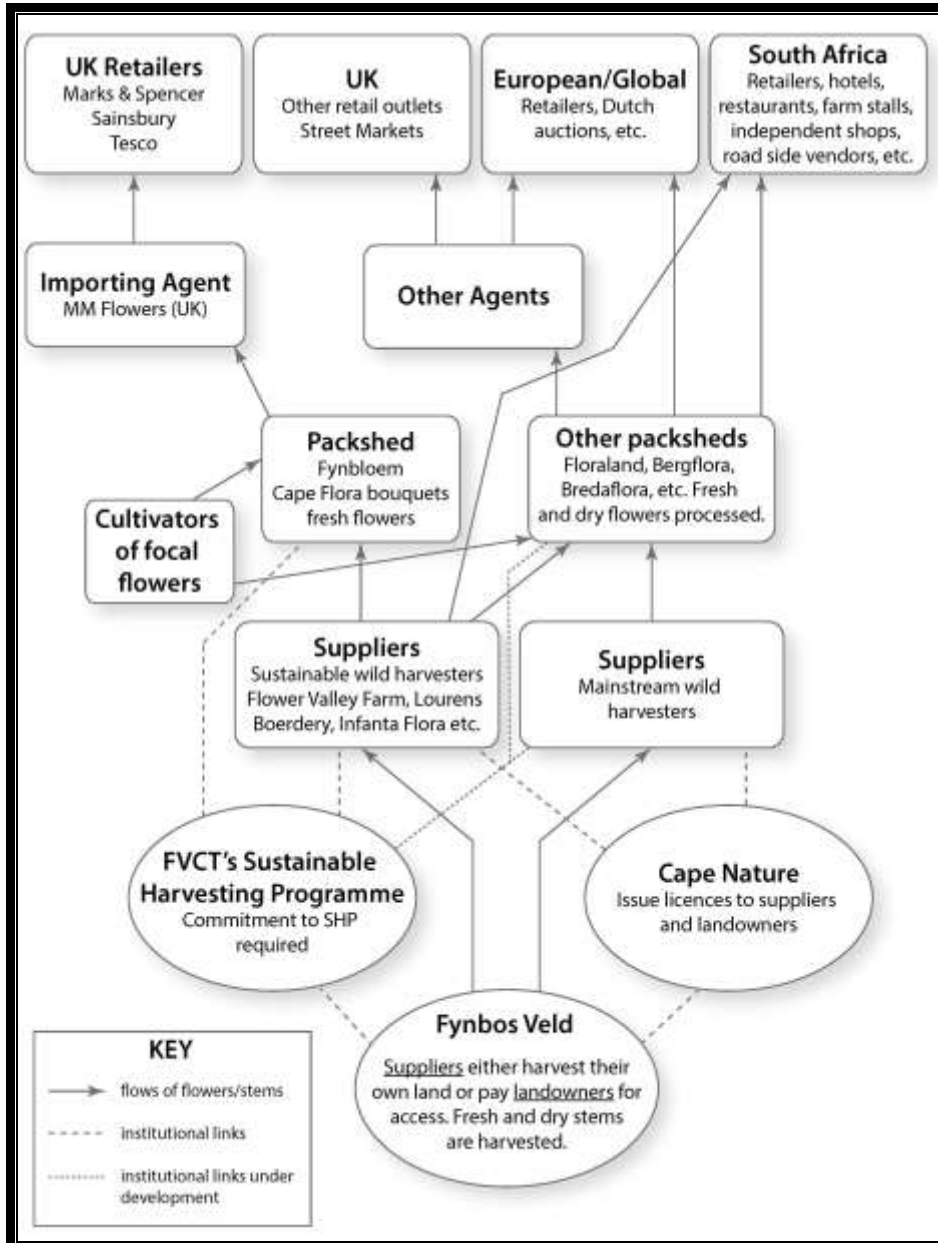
UK Retailers
Marks & Spencer
Sainsbury
Tesco

UK
Other retail outlets
Street Markets

European/Global
Retailers, Dutch auctions, etc.

South Africa
Retailers, hotels, restaurants, farm stalls, independent shops, road side vendors, etc.

Importing Agent
MM Flowers (UK)

Other Agents

Packshed
Fynbloem
Cape Flora bouquets
fresh flowers

Other packsheds
Floraland, Bergflora, Bredaflora, etc. Fresh and dry flowers processed.

Cultivators of focal flowers

Suppliers
Sustainable wild harvesters
Flower Valley Farm, Lourens Boerdery, Infanta Flora etc.

Suppliers
Mainstream wild harvesters

FVCT's Sustainable Harvesting Programme
Commitment to SHP required

Cape Nature
Issue licences to suppliers and landowners

Fynbos Veld
Suppliers either harvest their own land or pay landowners for access. Fresh and dry stems are harvested.

KEY
flows of flowers/stems
institutional links
institutional links under development